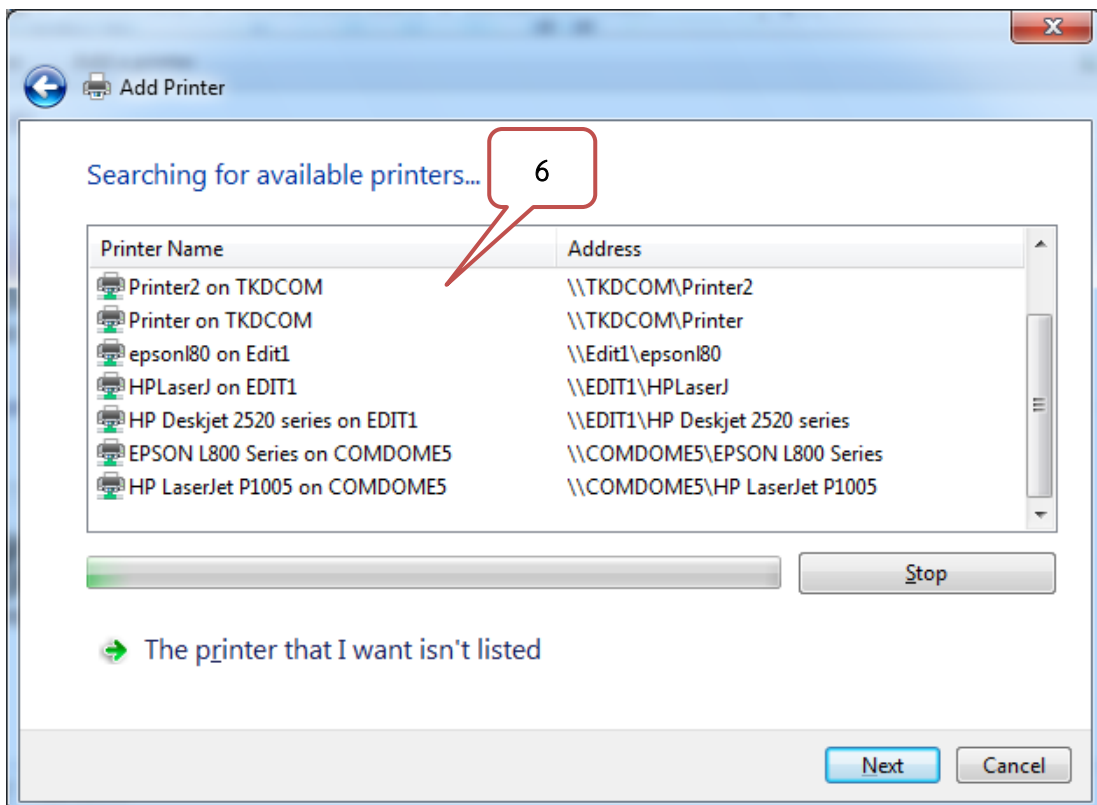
Add Printer

Searching for available printers...

6

| Printer Name | Address |
|---|---|
| Printer2 on TKDCOM | \\TKDCOM\Printer2 |
| Printer on TKDCOM | \\TKDCOM\Printer |
| epsonl80 on Edit1 | \\Edit1\epsonl80 |
| HPLaserJ on EDIT1 | \\EDIT1\HPLaserJ |
| HP Deskjet 2520 series on EDIT1 | \\EDIT1\HP Deskjet 2520 series |
| EPSON L800 Series on COMDOME5 | \\COMDOME5\EPSON L800 Series |
| HP LaserJet P1005 on COMDOME5 | \\COMDOME5\HP LaserJet P1005 |

Stop

The printer that I want isn't listed

Next Cancel